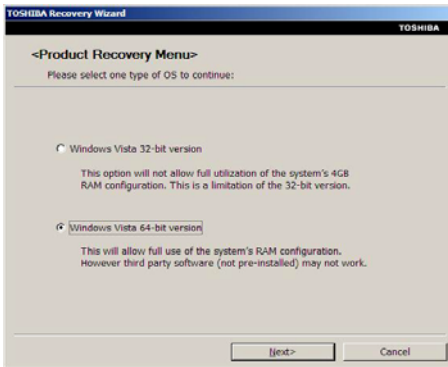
TOSHIBA Recovery Wizard

TOSHIBA

<Product Recovery Menu>

Please select one type of OS to continue:

Windows Vista 32-bit version

This option will not allow full utilization of the system's 4GB RAM configuration. This is a limitation of the 32-bit version.

Windows Vista 64-bit version

This will allow full use of the system's RAM configuration. However third party software (not pre-installed) may not work.

Next>

Cancel